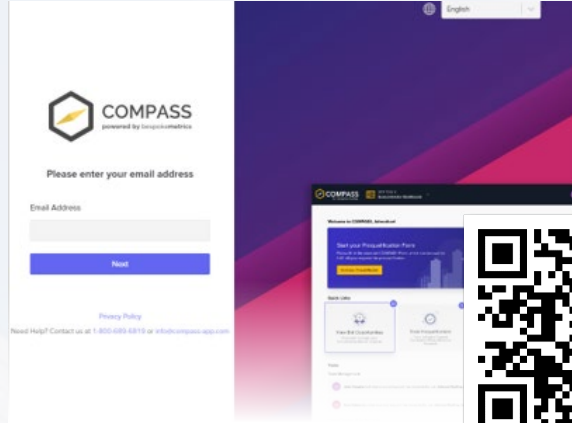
COMPASS
powered by bespokemetrics

Please enter your email address

Email Address

Next

Privacy Policy

Need Help? Contact us at 1-800-689-6819 or info@compass-app.com

English

COMPASS

Welcome to COMPASS, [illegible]

Start your Prequalification Form

Quick Links

View Bid Construction Bids

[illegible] Prequalification